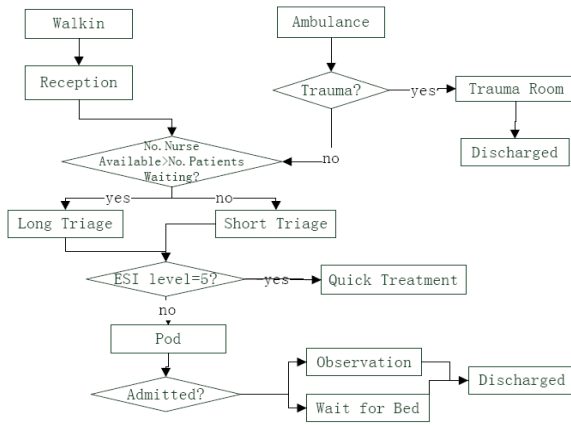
Walkin

Ambulance

Reception

Trauma?

yes

Trauma Room

Discharged

no

No.Nurse Available>No.Patients Waiting?

yes

no

Long Triage

Short Triage

ESI level=5?

yes

Quick Treatment

no

Pod

Observation

Admitted?

Discharged

Wait for Bed